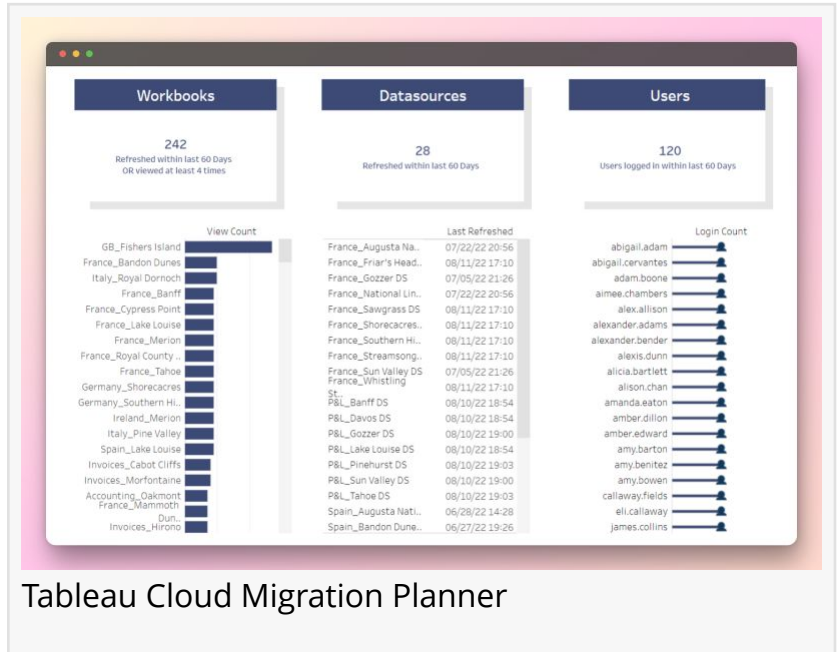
Workbooks

242
Refreshed within last 60 Days
OR viewed at least 4 times

Datasources

28
Refreshed within last 60 Days

Users

120
Users logged in within last 60 Days

| | View Count |
|---|---|
| GB_Fishers Island | |
| France_Bandon Dunes | |
| Italy_Royal Dornoch | |
| France_Banff | |
| France_Cypress Point | |
| France_Lake Louise | |
| France_Merion | |
| France_Royal County .. | |
| France_Tahoe | |
| Germany_Shorecacres | |
| Germany_Southern Hi.. | |
| Ireland_Merion | |
| Italy_Pine Valley | |
| Spain_Lake Louise | |
| Invoices_Cabot Cliffs | |
| Invoices_Morfontaine | |
| Accounting_Oakmont | |
| France_Mammoth Dun.. | |
| Invoices_Hirono | |

| | Last Refreshed |
|---|---|
| France_Augusta Na.. | 07/22/22 20:56 |
| France_Friar's Head.. | 08/11/22 17:10 |
| France_Gozzer DS | 07/05/22 21:26 |
| France_National Lin.. | 07/22/22 20:56 |
| France_Sawgrass DS | 08/11/22 17:10 |
| France_Shorecacres.. | 08/11/22 17:10 |
| France_Southern Hi.. | 08/11/22 17:10 |
| France_Streamsong.. | 08/11/22 17:10 |
| France_Sun Valley DS | 07/05/22 21:26 |
| France_Whistling St.. | 08/11/22 17:10 |
| P&L_Banff DS | 08/10/22 18:54 |
| P&L_Davos DS | 08/10/22 18:54 |
| P&L_Gozzer DS | 08/10/22 19:00 |
| P&L_Lake Louise DS | 08/10/22 18:54 |
| P&L_Pinehurst DS | 08/10/22 19:03 |
| P&L_Sun Valley DS | 08/10/22 19:00 |
| P&L_Tahoe DS | 08/10/22 19:03 |
| Spain_Augusta Nati.. | 06/28/22 14:28 |
| Spain_Bandon Dune.. | 06/27/22 19:26 |

| | Login Count |
|---|---|
| abigail.adam | |
| abigail.cervantes | |
| adam.boone | |
| aimee.chambers | |
| alex.allison | |
| alexander.adams | |
| alexander.bender | |
| alexis.dunn | |
| alicia.bartlett | |
| alison.chan | |
| amanda.eaton | |
| amber.dillon | |
| amber.edward | |
| amy.barton | |
| amy.benitez | |
| amy.bowen | |
| callaway.fields | |
| eli.callaway | |
| james.collins | |

Tableau Cloud Migration Planner